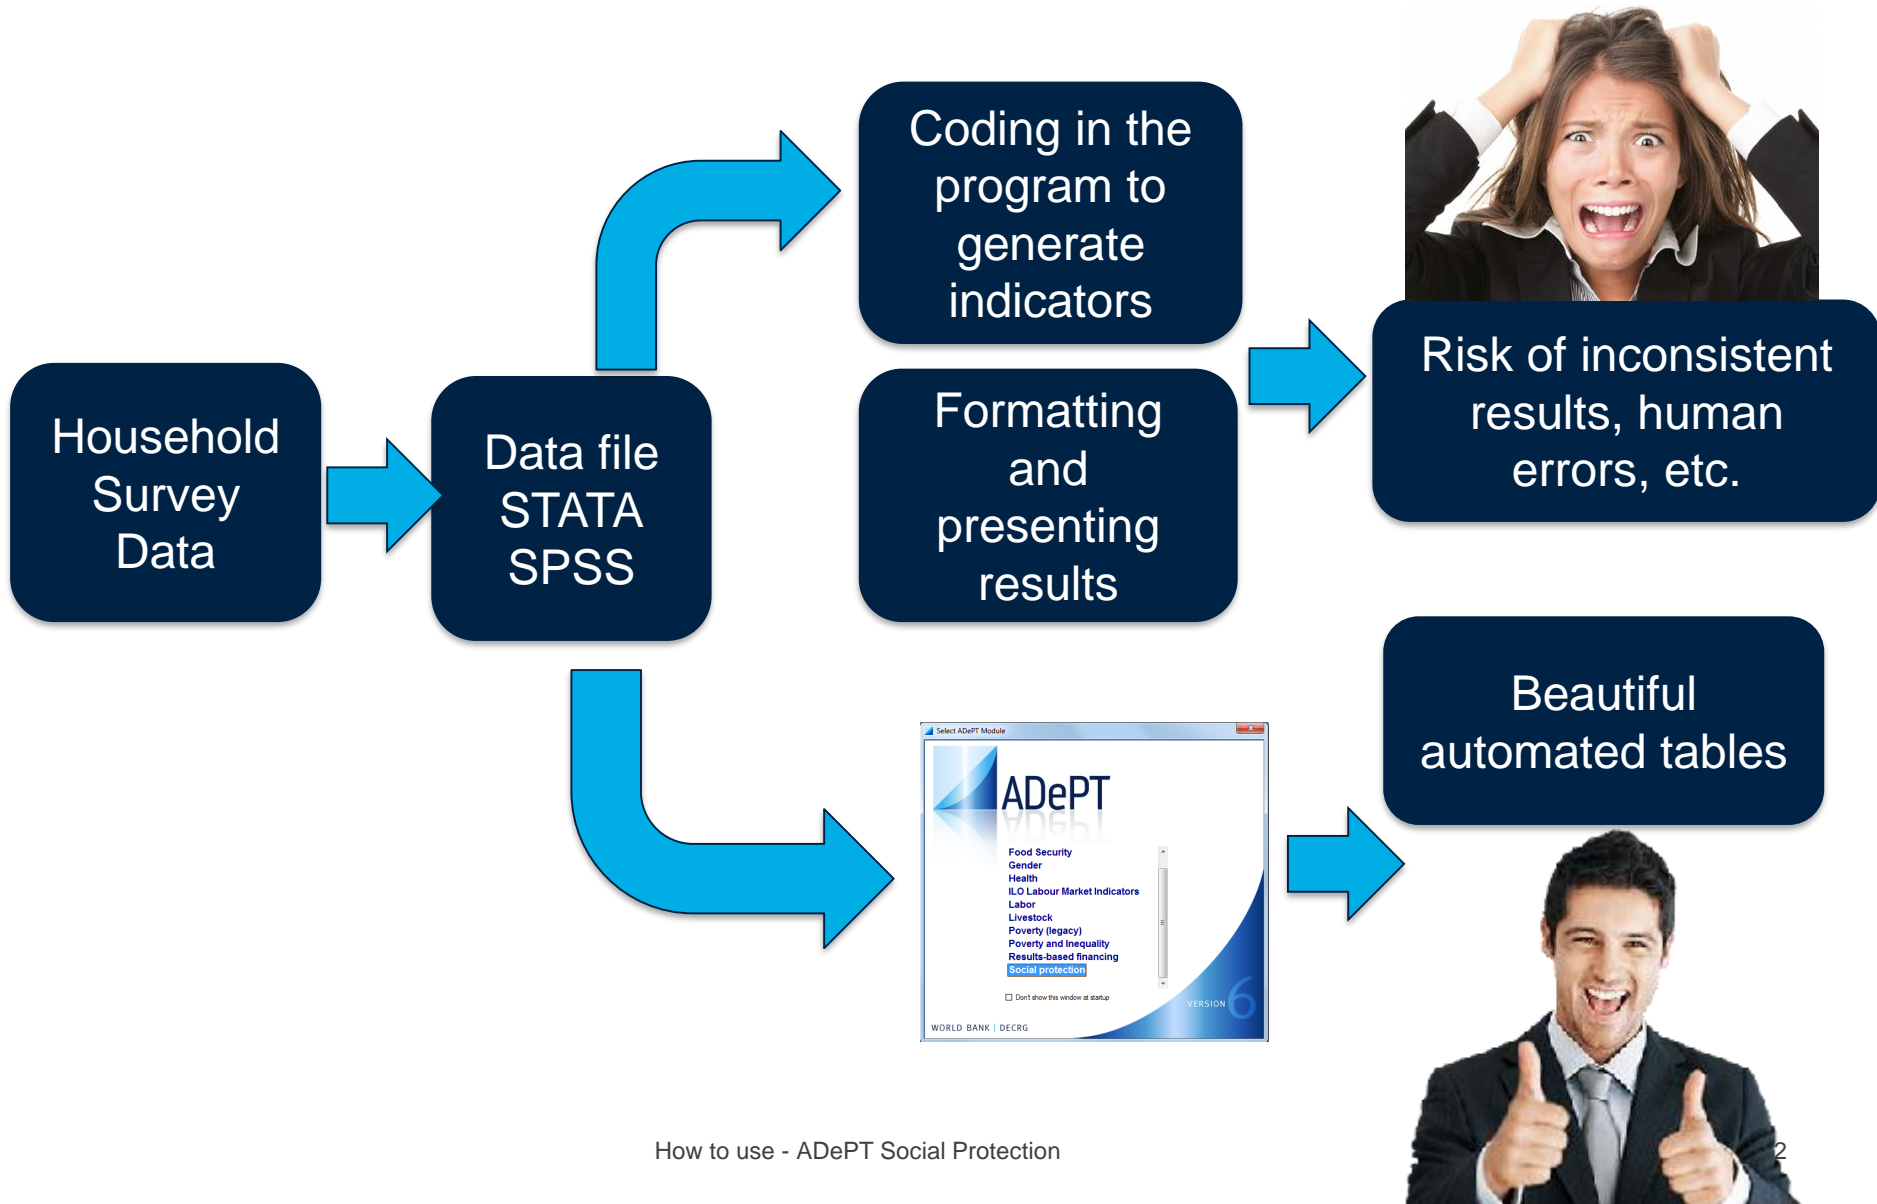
Household Survey Data

Data file STATA SPSS

Coding in the program to generate indicators

Formatting and presenting results

Risk of inconsistent results, human errors, etc.

Select ADePT Module

ADePT

Food Security
Gender
Health
ILO Labour Market Indicators
Labor
Livestock
Poverty (legacy)
Poverty and Inequality
Results-based financing
Social protection

Don't show this window at startup

VERSION 6

WORLD BANK | DECRG

Beautiful automated tables

How to use - ADePT Social Protection

2